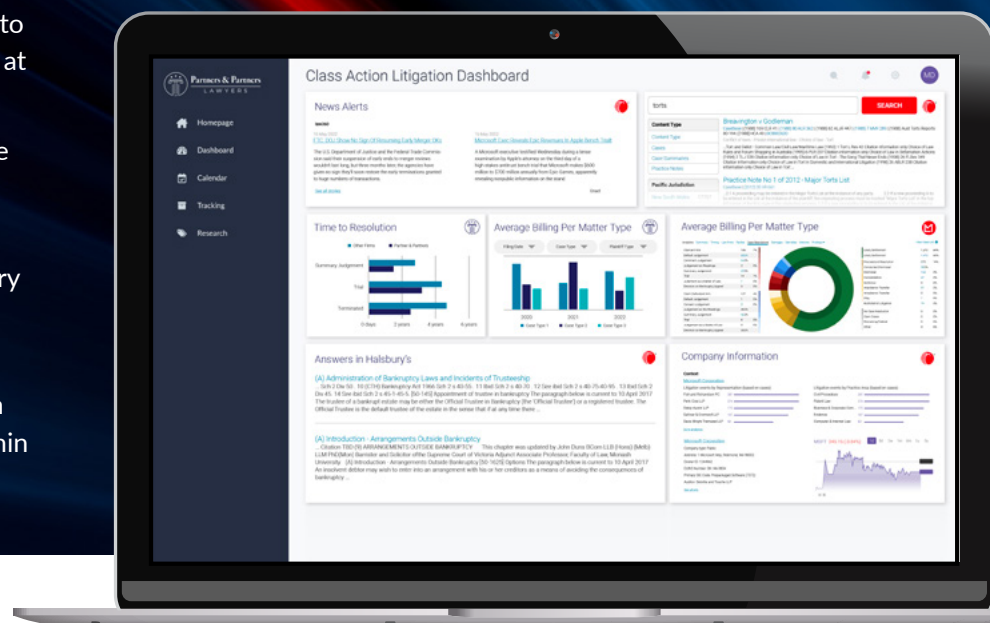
to
at

e

ry

n
hin

Partners & Partners
LAWYERS

Homepage
Dashboard
Calendar
Tracking
Research

Class Action Litigation Dashboard

MD

News Alerts

FTC, DOJ Show No Sign Of Resuming Early Merger OKs

Microsoft Exec Reveals Epic Revenues In Apple Bench Trial

See all stories

torts

SEARCH

Content Type
Content Type
Cases
Case Summaries
Practice Notes
Pacific Jurisdiction

Breavington v Godleman

Practice Note No 1 of 2012 - Major Torts List

Time to Resolution

Other Firms
Partner & Partners

Summary Judgement
Trial
Terminated

0 Days
2 years
4 years
6 years

Average Billing Per Matter Type

Filing Date
Case Type
Plaintiff Type

2020
2021
2022

Case Type 1
Case Type 2
Case Type 3

Average Billing Per Matter Type

Answers in Halsbury's

(A) Administration of Bankruptcy Laws and Incidents of Trusteeship
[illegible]

(A) Introduction - Arrangements Outside Bankruptcy
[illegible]

Company Information

Microsoft Corporation

Microsoft Corporation